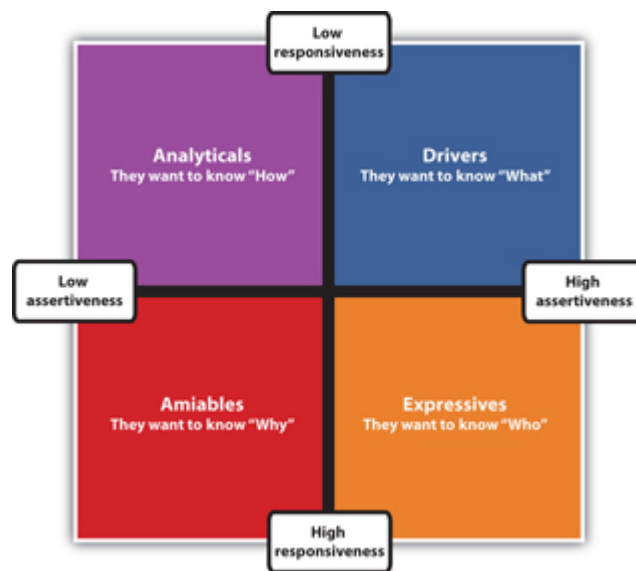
Low responsiveness

Analyticals
They want to know "How"

Drivers
They want to know "What"

Low assertiveness

High assertiveness

Amiables
They want to know "Why"

Expressives
They want to know "Who"

High responsiveness